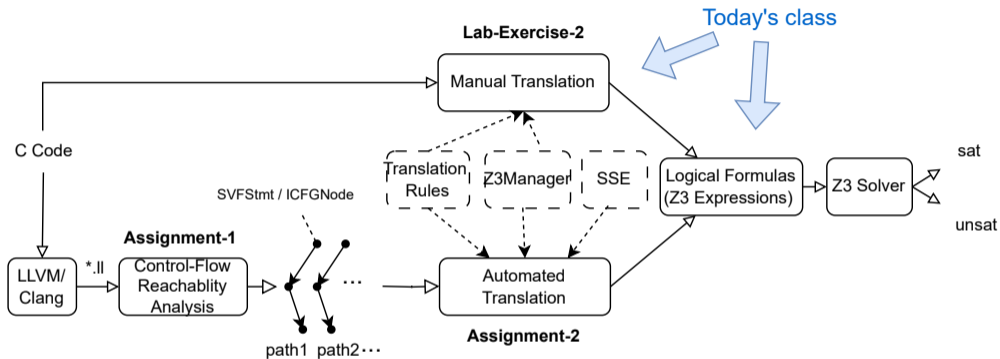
Today's class

Lab-Exercise-2

Manual Translation

C Code

Translation Rules

Z3Manager

SSE

Logical Formulas (Z3 Expressions)

Z3 Solver

sat

unsat

SVFStmt / ICFGNode

Assignment-1

LLVM/ Clang

*.ll

Control-Flow Reachablity Analysis

...

Automated Translation

Assignment-2

path1 path2...